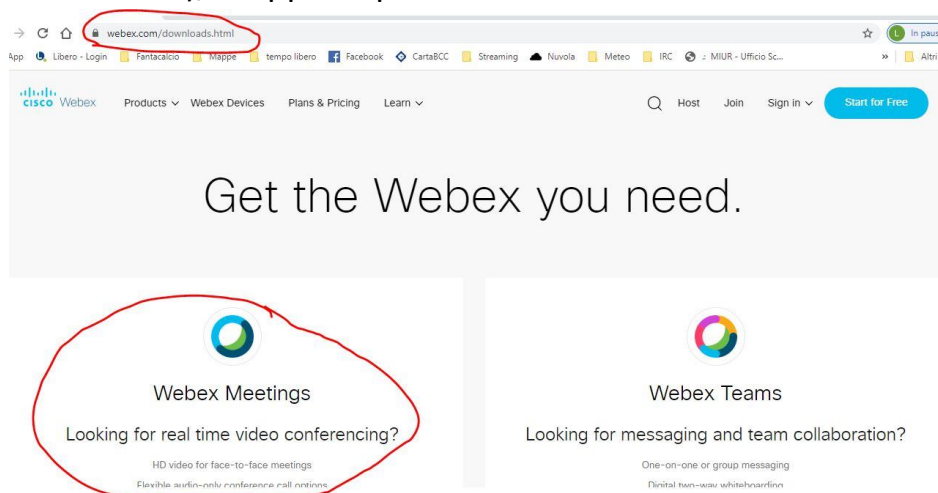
webex.com/downloads.html

In paus

App Libero - Login Fantacalcio Mappe tempo libero Facebook CartaBCC Streaming Nuvola Meteo IRC MIUR - Ufficio Sc... » Altri

cisco Webex Products Webex Devices Plans & Pricing Learn Host Join Sign in Start for Free

Get the Webex you need.

Webex Meetings

Looking for real time video conferencing?

HD video for face-to-face meetings

Flexible audio-only conference call options

Webex Teams

Looking for messaging and team collaboration?

One-on-one or group messaging

Digital two-way whiteboarding